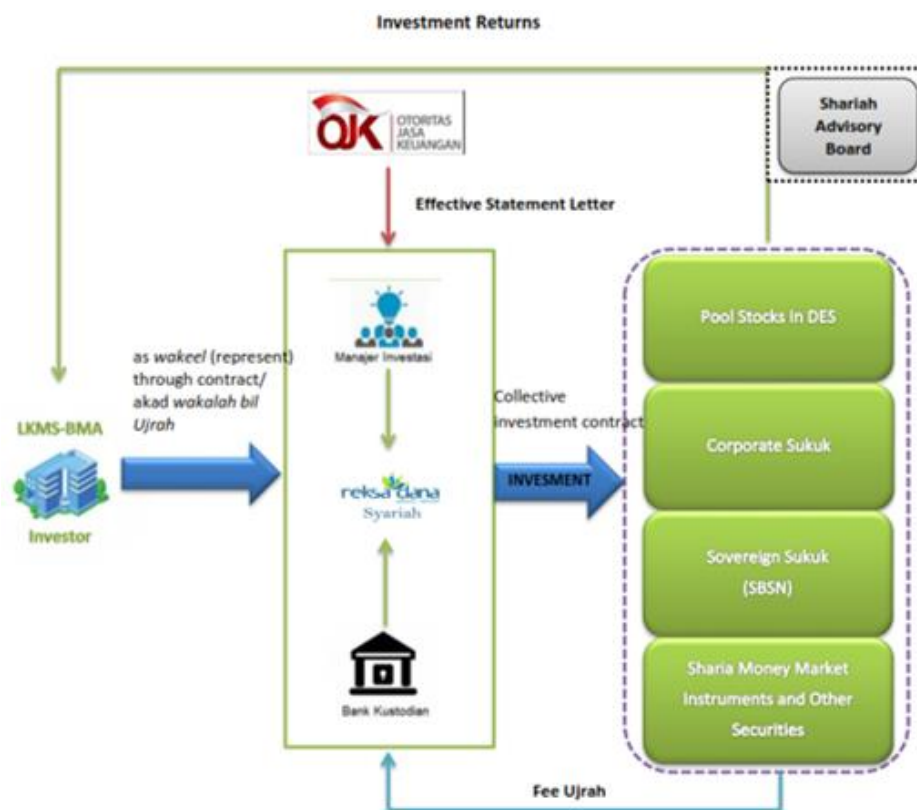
Investment Returns

OJK OTORITAS JASA KEUANGAN

Shariah Advisory Board

Effective Statement Letter

Manajer Investasi

reksa dana Syariah

Bank Kustodian

LKMS-BMA

Investor

as *wakeel* (represent) through contract/ akad *wakalah bil Ujrah*

Collective investment contract

INVESMENT

Pool Stocks in DES

Corporate Sukuk

Sovereign Sukuk (SBSN)

Sharia Money Market Instruments and Other Securities

Fee Ujrah